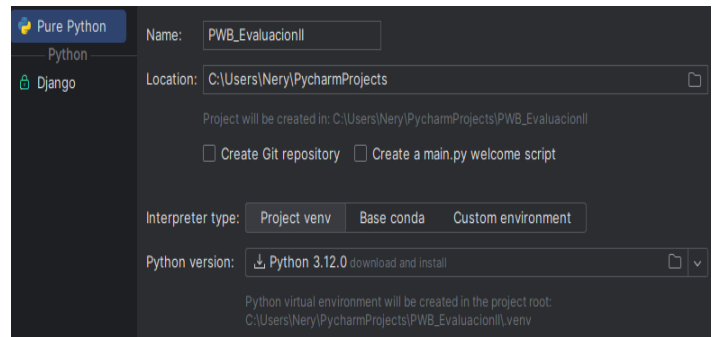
Pure Python
Python
Django

Name: PWB_EvaluacionII

Location: C:\Users\Nery\PycharmProjects

Project will be created in: C:\Users\Nery\PycharmProjects\PWB_EvaluacionII

Create Git repository
Create a main.py welcome script

Interpreter type: Project venv Base conda Custom environment

Python version: Python 3.12.0 download and install

Python virtual environment will be created in the project root: C:\Users\Nery\PycharmProjects\PWB_EvaluacionII\.venv